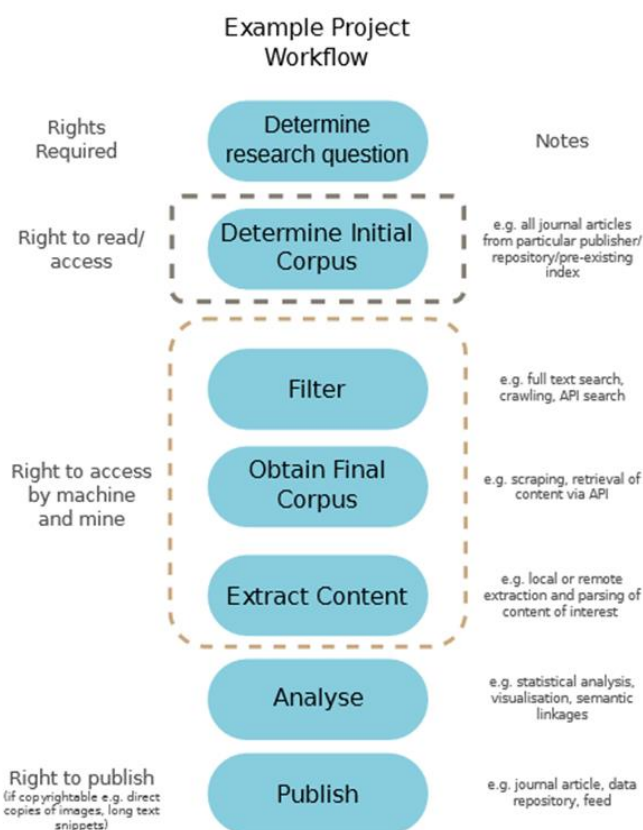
Example Project Workflow

Rights Required

Determine research question

Notes

Right to read/ access

Determine Initial Corpus

e.g. all journal articles from particular publisher/ repository/pre-existing index

Filter

e.g. full text search, crawling, API search

Right to access by machine and mine

Obtain Final Corpus

e.g. scraping, retrieval of content via API

Extract Content

e.g. local or remote extraction and parsing of content of interest

Analyse

e.g. statistical analysis, visualisation, semantic linkages

Right to publish
(if copyrightable e.g. direct copies of images, long text snippets)

Publish

e.g. journal article, data repository, feed